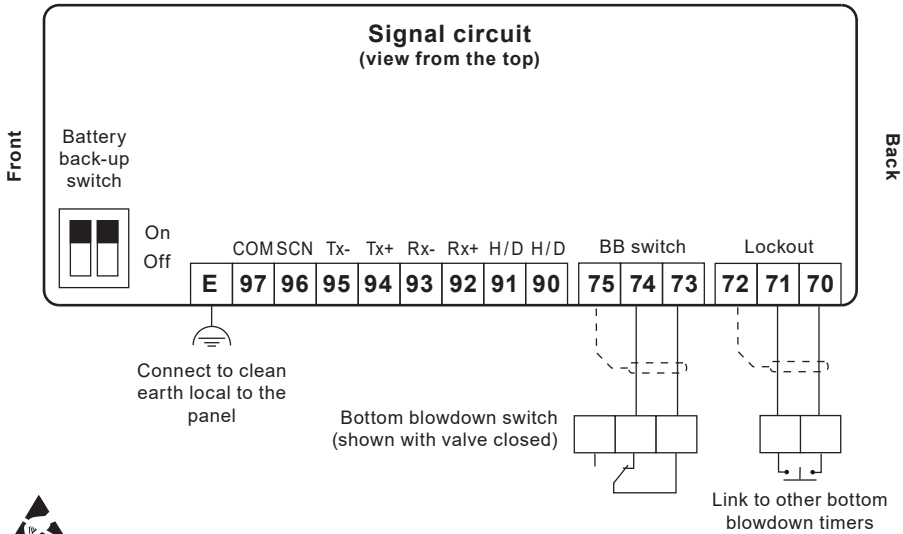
Signal circuit
(view from the top)

Front

Back

Battery back-up switch

On
Off

COM SCN Tx- Tx+ Rx- Rx+ H/D H/D

BB switch

Lockout

| E | 97 | 96 | 95 | 94 | 93 | 92 | 91 | 90 | 75 | 74 | 73 | 72 | 71 | 70 |
|---|---|---|---|---|---|---|---|---|---|---|---|---|---|---|

Connect to clean earth local to the panel

Bottom blowdown switch
(shown with valve closed)

Link to other bottom blowdown timers